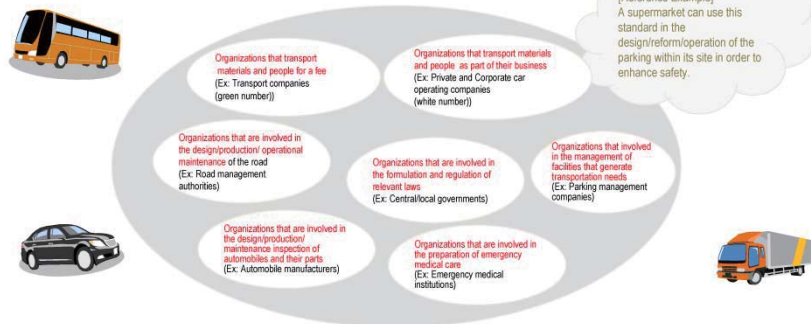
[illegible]
A supermarket can use this standard in the design/reform/operation of the parking within its site in order to enhance safety.

Organizations that transport materials and people for a fee
(Ex: Transport companies (green number))

Organizations that transport materials and people as part of their business
(Ex: Private and Corporate car operating companies (white number))

Organizations that are involved in the design/production/ operational maintenance of the road
(Ex: Road management authorities)

Organizations that are involved in the formulation and regulation of relevant laws
(Ex: Central/local governments)

Organizations that involved in the management of facilities that generate transportation needs
(Ex: Parking management companies)

Organizations that are involved in the design/production/ maintenance inspection of automobiles and their parts
(Ex: Automobile manufacturers)

Organizations that are involved in the preparation of emergency medical care
(Ex: Emergency medical institutions)